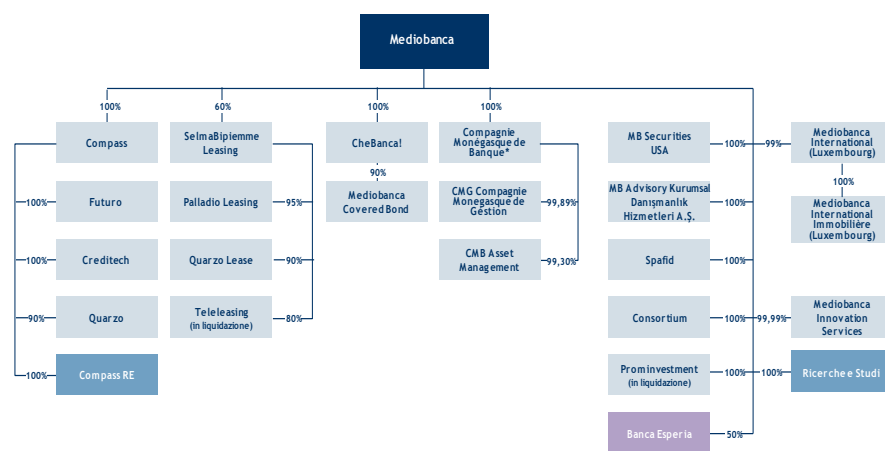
Mediobanca

100%
Compass
100% Futuro
100% Creditech
90% Quarzo
100% Compass RE

60%
SelmaBipiemme Leasing
Palladio Leasing 95%
Quarzo Lease 90%
Teleleasing (in liquidazione) 80%

100%
CheBanca!
90%
Mediobanca Covered Bond

100%
Compagnie Monégasque de Banque*
CMG Compagnie Monegasque de Gestion 99,89%
CMB Asset Management 99,30%

MB Securities USA 100% 99% Mediobanca International (Luxembourg)
100%
Mediobanca International Immobilière (Luxembourg)
MB Advisory Kurumsal Danışmanlık Hizmetleri A.Ş. 100%
Spafid 100%
Consortium 100% 99,99% Mediobanca Innovation Services
Prominvestment (in liquidazione) 100% 100% Ricerche e Studi
Banca Esperia 50%